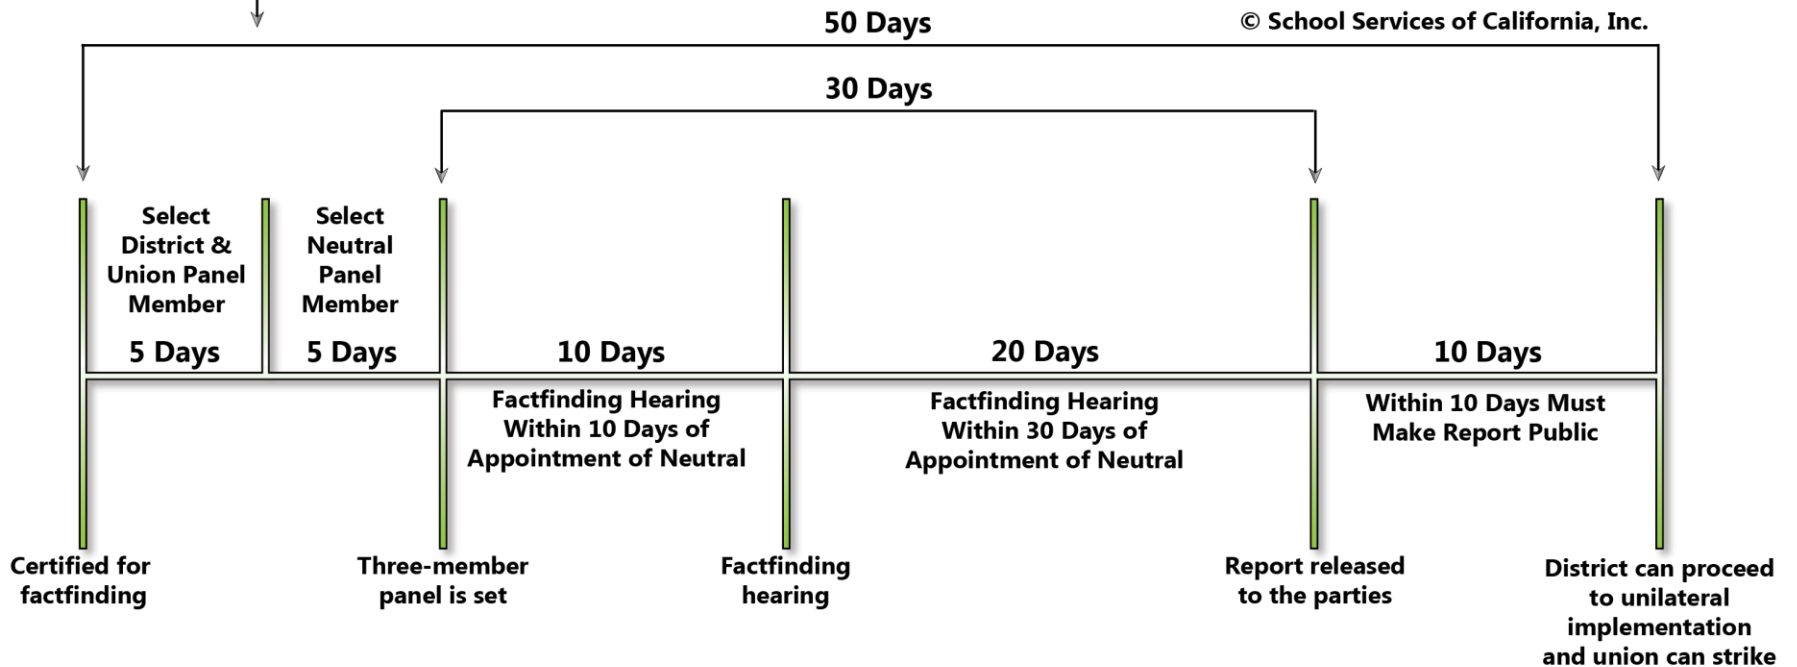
50 Days

© School Services of California, Inc.

30 Days

Select District & Union Panel Member

5 Days

Select Neutral Panel Member

5 Days

10 Days

20 Days

10 Days

Factfinding Hearing Within 10 Days of Appointment of Neutral

Factfinding Hearing Within 30 Days of Appointment of Neutral

Within 10 Days Must Make Report Public

Certified for factfinding

Three-member panel is set

Factfinding hearing

Report released to the parties

District can proceed to unilateral implementation and union can strike